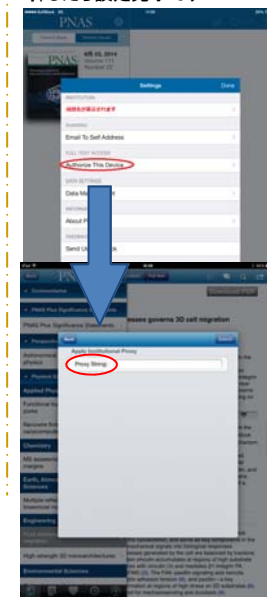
PNAS

APR 02, 2014
Volume 111
Number 13

Settings
Done

INSTITUTION
SHARING
Email To Self Address
FULL TEXT ACCESS
Authorize This Device
DATA SETTINGS
Data Management
INFORMATION
About PNAS
FEEDBACK
Send Us Feedback

PNAS
PNAS Plus Significance Statements
Applied Physical Sciences
Chemistry
Earth, Atmospheric
Engineering
Environmental Sciences
disease governs 3D cell migration

Back
Apply Institutional Proxy
Proxy String
Done